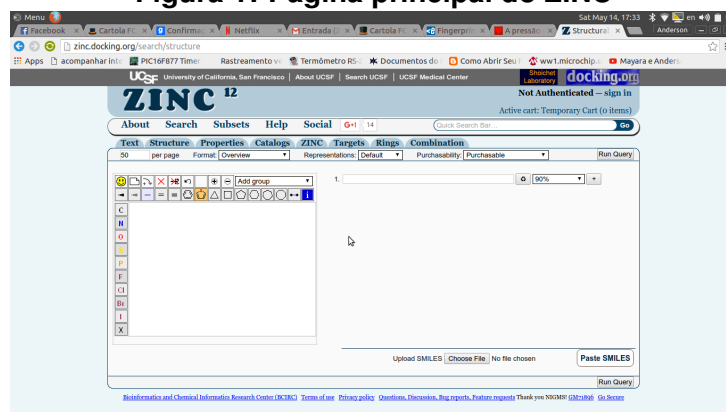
Figura 1: Página principal do ZINC

Menu
Sat May 14, 17:33
en
Facebook
Cartola FC
Confirma
Netflix
Entrada
Cartola FC
Fingerprin
A pressão
Structural
Anderson
zinc.docking.org/search/structure
Apps
acompanhar int
PIC16F877 Timer
Rastreamento ve
Termômetro RS
Documentos do
Como Abrir Seu
ww1.microchip.c
Mayara e Anders
UCSF University of California, San Francisco | About UCSF | Search UCSF | UCSF Medical Center
Shoichet Laboratory
docking.org
ZINC 12
Not Authenticated – sign in
Active cart: Temporary Cart (0 items)
About Search Subsets Help Social G+1 14
Quick Search Bar...
Go
Text Structure Properties Catalogs ZINC Targets Rings Combination
50 per page Format: Overview Representations: Default Purchasability: Purchasable
Run Query
Add group
C
N
O
S
P
F
Cl
Br
I
X
1.
90%
+
Upload SMILES Choose File No file chosen
Paste SMILES
Run Query
Bioinformatics and Chemical Information Research Center (BCIRC) Terms of use Privacy policy Questions, Discussion, Bug reports, Feature requests Thank you NIGMS! GM71896 Go Secure